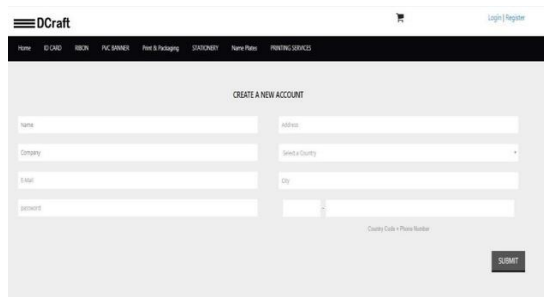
DCraft

Login | Register

Home ID CARD RIBON PVC BANNER Print & Packaging STATIONERY Name Plates PRINTING SERVICES

CREATE A NEW ACCOUNT

Name

Address

Company

Select a Country

E-Mail

City

password

-

Country Code + Phone Number

SUBMIT